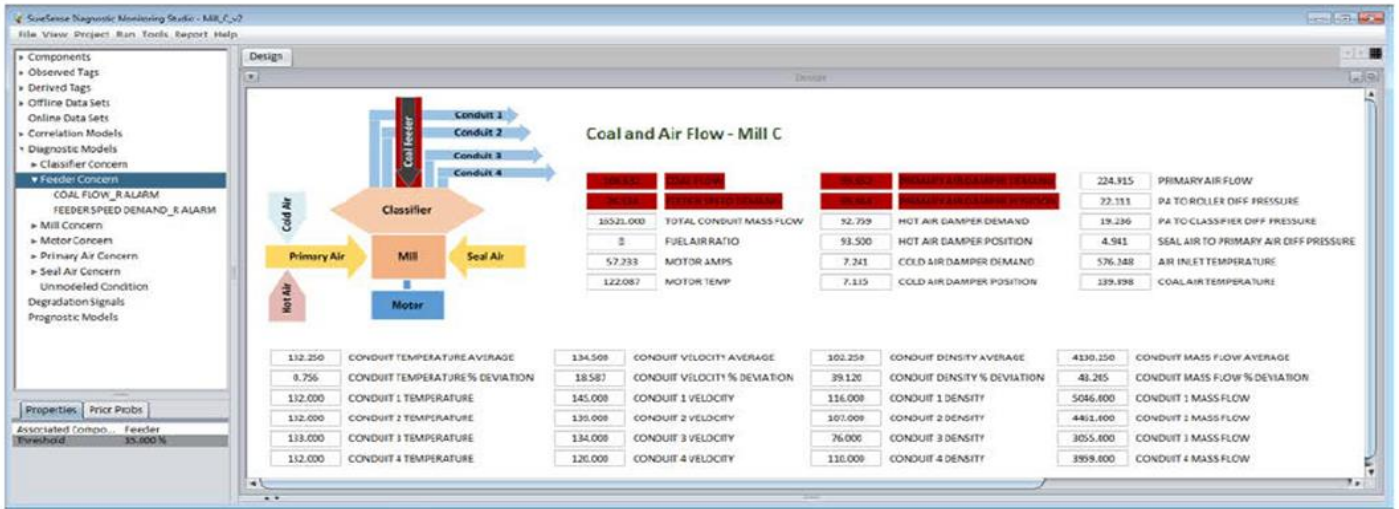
SureSense Diagnostic Monitoring Studio - Mill_C_v2
File View Project Run Tools Report Help

▸ Components
▸ Observed Tags
▸ Derived Tags
▸ Offline Data Sets
Online Data Sets
▸ Correlation Models
▾ Diagnostic Models
▸ Classifier Concern
▾ Feeder Concern
COAL FLOW_R ALARM
FEEDER SPEED DEMAND_R ALARM
▸ Mill Concern
▸ Motor Concern
▸ Primary Air Concern
▸ Seal Air Concern
Unmodeled Condition
Degradation Signals
Prognostic Models

Properties | Prior Probs
Associated Compo... Feeder
Threshold 35.000 %

Design

Design

Conduit 1
Conduit 2
Conduit 3
Conduit 4
Coal Feeder
Cold Air
Classifier
Primary Air
Mill
Seal Air
Hot Air
Motor

Coal and Air Flow - Mill C

| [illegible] | COAL FLOW | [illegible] | PRIMARY AIR DAMPER DEMAND | 224.915 | PRIMARY AIR FLOW |
|---|---|---|---|---|---|
| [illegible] | FEEDER SPEED DEMAND | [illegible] | PRIMARY AIR DAMPER POSITION | 22.111 | PA TO ROLLER DIFF PRESSURE |
| 16521.000 | TOTAL CONDUIT MASS FLOW | 92.759 | HOT AIR DAMPER DEMAND | 19.236 | PA TO CLASSIFIER DIFF PRESSURE |
| 0 | FUEL AIR RATIO | 93.500 | HOT AIR DAMPER POSITION | 4.941 | SEAL AIR TO PRIMARY AIR DIFF PRESSURE |
| 57.233 | MOTOR AMPS | 7.241 | COLD AIR DAMPER DEMAND | 576.348 | AIR INLET TEMPERATURE |
| 122.087 | MOTOR TEMP | 7.115 | COLD AIR DAMPER POSITION | 139.898 | COAL AIR TEMPERATURE |

| 132.250 | CONDUIT TEMPERATURE AVERAGE | 134.500 | CONDUIT VELOCITY AVERAGE | 102.250 | CONDUIT DENSITY AVERAGE | 4130.250 | CONDUIT MASS FLOW AVERAGE |
|---|---|---|---|---|---|---|---|
| 0.756 | CONDUIT TEMPERATURE % DEVIATION | 18.587 | CONDUIT VELOCITY % DEVIATION | 39.120 | CONDUIT DENSITY % DEVIATION | 48.265 | CONDUIT MASS FLOW % DEVIATION |
| 132.000 | CONDUIT 1 TEMPERATURE | 145.000 | CONDUIT 1 VELOCITY | 116.000 | CONDUIT 1 DENSITY | 5046.800 | CONDUIT 1 MASS FLOW |
| 132.000 | CONDUIT 2 TEMPERATURE | 139.000 | CONDUIT 2 VELOCITY | 107.000 | CONDUIT 2 DENSITY | 4461.800 | CONDUIT 2 MASS FLOW |
| 133.000 | CONDUIT 3 TEMPERATURE | 134.000 | CONDUIT 3 VELOCITY | 76.000 | CONDUIT 3 DENSITY | 3055.800 | CONDUIT 3 MASS FLOW |
| 132.000 | CONDUIT 4 TEMPERATURE | 120.000 | CONDUIT 4 VELOCITY | 110.000 | CONDUIT 4 DENSITY | 3959.800 | CONDUIT 4 MASS FLOW |